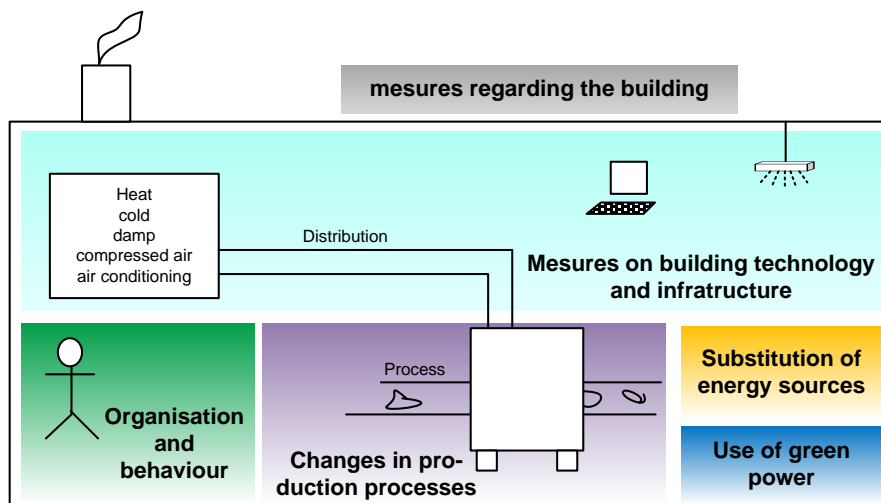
mesures regarding the building

Heat
cold
damp
compressed air
air conditioning

Distribution

Mesures on building technology and infratructure

Process

Organisation and behaviour

Changes in production processes

Substitution of energy sources

Use of green power